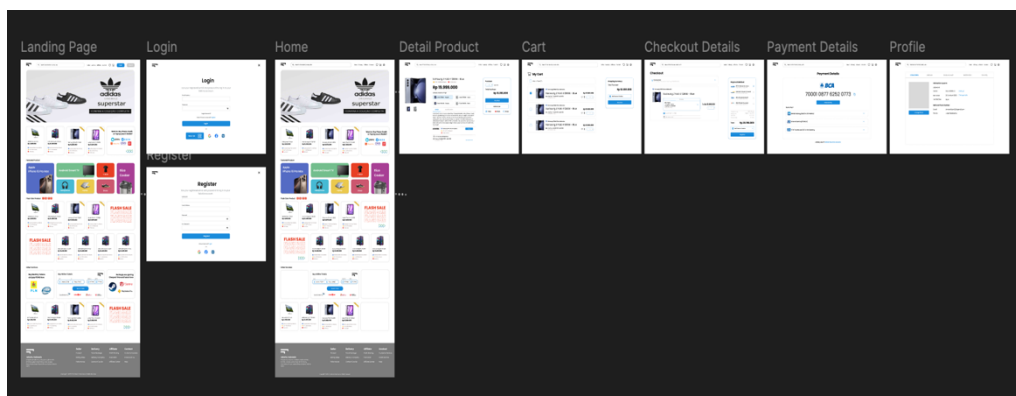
Landing Page

Login

Home

Detail Product

Cart

Checkout Details

Payment Details

Profile

Register

adidas
superstar

Login

Register

FLASH SALE

FLASH SALE

adidas
superstar

FLASH SALE

FLASH SALE

Rp 19.999.000

My Cart

Checkout

Payment Details

BCA

7000 0877 8252 0773